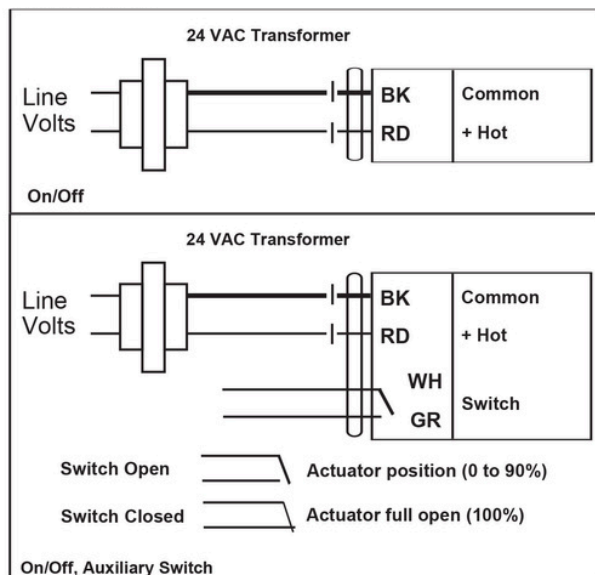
24 VAC Transformer

Line Volts

BK Common

RD + Hot

On/Off

24 VAC Transformer

Line Volts

BK Common

RD + Hot

WH

GR

Switch

Switch Open Actuator position (0 to 90%)

Switch Closed Actuator full open (100%)

On/Off, Auxiliary Switch